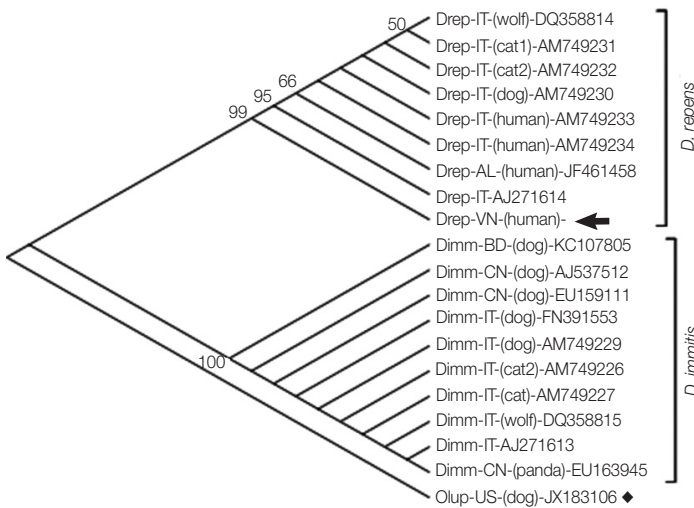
50
66
95
99
Drep-IT-(wolf)-DQ358814
Drep-IT-(cat1)-AM749231
Drep-IT-(cat2)-AM749232
Drep-IT-(dog)-AM749230
Drep-IT-(human)-AM749233
Drep-IT-(human)-AM749234
Drep-AL-(human)-JF461458
Drep-IT-AJ271614
Drep-VN-(human)-
D. repens
100
Dimm-BD-(dog)-KC107805
Dimm-CN-(dog)-AJ537512
Dimm-CN-(dog)-EU159111
Dimm-IT-(dog)-FN391553
Dimm-IT-(dog)-AM749229
Dimm-IT-(cat2)-AM749226
Dimm-IT-(cat)-AM749227
Dimm-IT-(wolf)-DQ358815
Dimm-IT-AJ271613
Dimm-CN-(panda)-EU163945
D. immitis
Olup-US-(dog)-JX183106 ◆